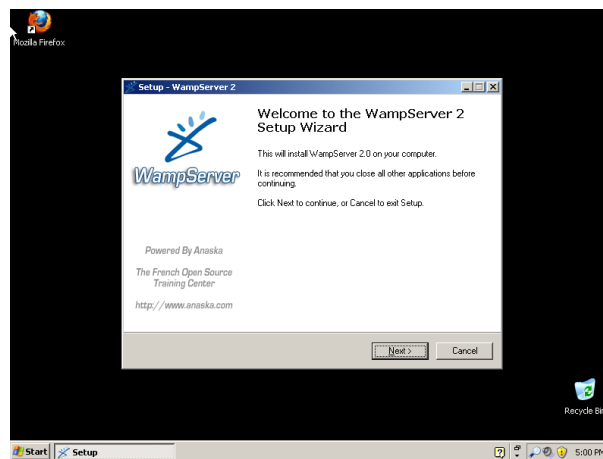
Mozilla Firefox

Setup - WampServer 2

Welcome to the WampServer 2 Setup Wizard

This will install WampServer 2.0 on your computer.

It is recommended that you close all other applications before continuing.

Click Next to continue, or Cancel to exit Setup.

WampServer

Powered By Anaska

The French Open Source Training Center

http://www.anaska.com

Next >

Cancel

Recycle Bi

Start

Setup

5:00 PM